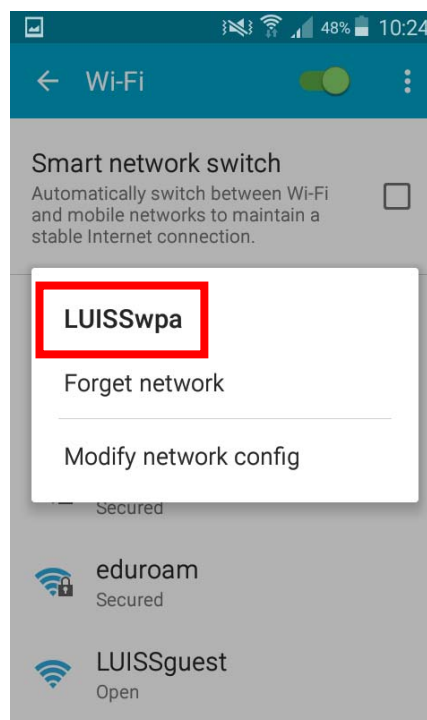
48% 10:24

Wi-Fi

Smart network switch
Automatically switch between Wi-Fi and mobile networks to maintain a stable Internet connection.

LUISSwpa

Forget network

Modify network config

Secured

eduroam
Secured

LUISSguest
Open